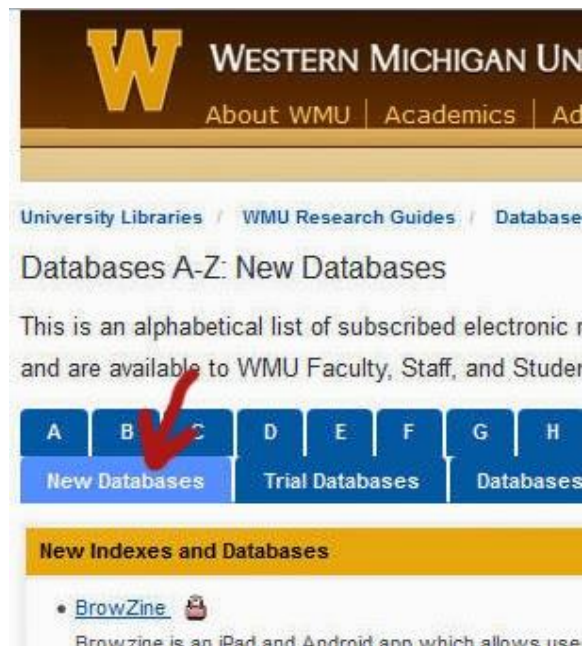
W

WESTERN MICHIGAN UN

About WMU | Academics | Ad

University Libraries / WMU Research Guides / Database

Databases A-Z: New Databases

This is an alphabetical list of subscribed electronic r and are available to WMU Faculty, Staff, and Studer

| A | B | C | D | E | F | G | H |
|---|---|---|---|---|---|---|---|

New Databases | Trial Databases | Databases

New Indexes and Databases

• BrowZine

Browzine is an iPad and Android app which allows use